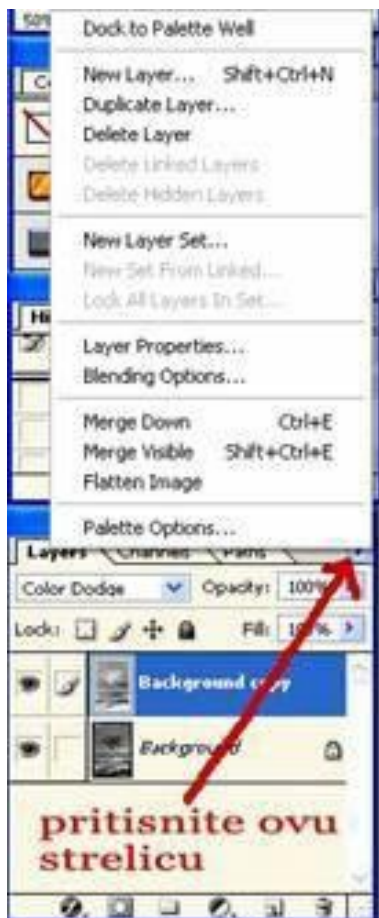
Dock to Palette Well

New Layer... Shift+Ctrl+N
Duplicate Layer...
Delete Layer
Delete Linked Layers
Delete Hidden Layers

New Layer Set...
New Set From Linked...
Lock All Layers In Set...

Layer Properties...
Blending Options...

Merge Down Ctrl+E
Merge Visible Shift+Ctrl+E
Flatten Image

Palette Options...

Layers Channels Paths

Color Dodge Opacity: 100%

Lock: Fill: 100%

Background copy

Background

pritisnite ovu strelicu